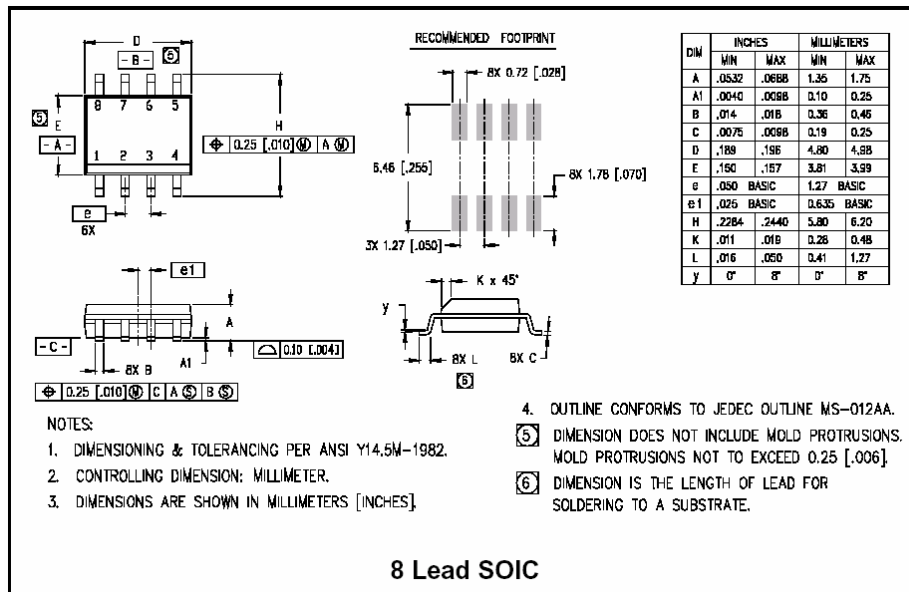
D
- B -
6
8 7 6 5
5
E
- A -
1 2 3 4
H
⊕ 0.25 [.010] M A M
e
6X

RECOMMENDED FOOTPRINT

8X 0.72 [.028]
5.46 [.255]
8X 1.78 [.070]
3X 1.27 [.050]

| DIM | INCHES MIN | INCHES MAX | MILLIMETERS MIN | MILLIMETERS MAX |
|---|---|---|---|---|
| A | .0532 | .0688 | 1.35 | 1.75 |
| A1 | .0040 | .0098 | 0.10 | 0.25 |
| B | .014 | .018 | 0.36 | 0.46 |
| C | .0075 | .0098 | 0.19 | 0.25 |
| D | .189 | .196 | 4.80 | 4.98 |
| E | .150 | .157 | 3.81 | 3.99 |
| e | .050 BASIC | | 1.27 BASIC | |
| e1 | .025 BASIC | | 0.635 BASIC | |
| H | .2284 | .2440 | 5.80 | 6.20 |
| K | .011 | .019 | 0.28 | 0.48 |
| L | .016 | .050 | 0.41 | 1.27 |
| y | 0° | 8° | 0° | 8° |

e1
A
- C -
8X B
A1
⌓ 0.10 [.004]
⊕ 0.25 [.010] M C A S B S

K x 45°
y
8X L
8X C
6

NOTES:
1. DIMENSIONING & TOLERANCING PER ANSI Y14.5M–1982.
2. CONTROLLING DIMENSION: MILLIMETER.
3. DIMENSIONS ARE SHOWN IN MILLIMETERS [INCHES].
4. OUTLINE CONFORMS TO JEDEC OUTLINE MS–012AA.
5 DIMENSION DOES NOT INCLUDE MOLD PROTRUSIONS. MOLD PROTRUSIONS NOT TO EXCEED 0.25 [.006].
6 DIMENSION IS THE LENGTH OF LEAD FOR SOLDERING TO A SUBSTRATE.

8 Lead SOIC